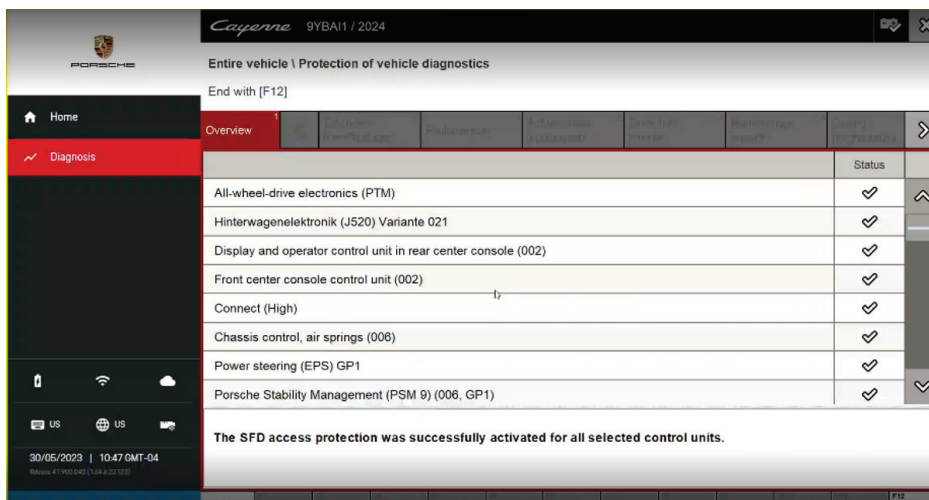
PORSCHE

Cayenne 9YBAI1 / 2024

Entire vehicle \ Protection of vehicle diagnostics

End with [F12]

Home

Diagnosis

Overview 1 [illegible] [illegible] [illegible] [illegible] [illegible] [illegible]

| | Status |
|---|---|
| All-wheel-drive electronics (PTM) | ✓ |
| Hinterwagenelektronik (J520) Variante 021 | ✓ |
| Display and operator control unit in rear center console (002) | ✓ |
| Front center console control unit (002) | ✓ |
| Connect (High) | ✓ |
| Chassis control, air springs (006) | ✓ |
| Power steering (EPS) GP1 | ✓ |
| Porsche Stability Management (PSM 9) (006, GP1) | ✓ |

The SFD access protection was successfully activated for all selected control units.

US US

30/05/2023 | 10:47 GMT-04

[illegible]

F12